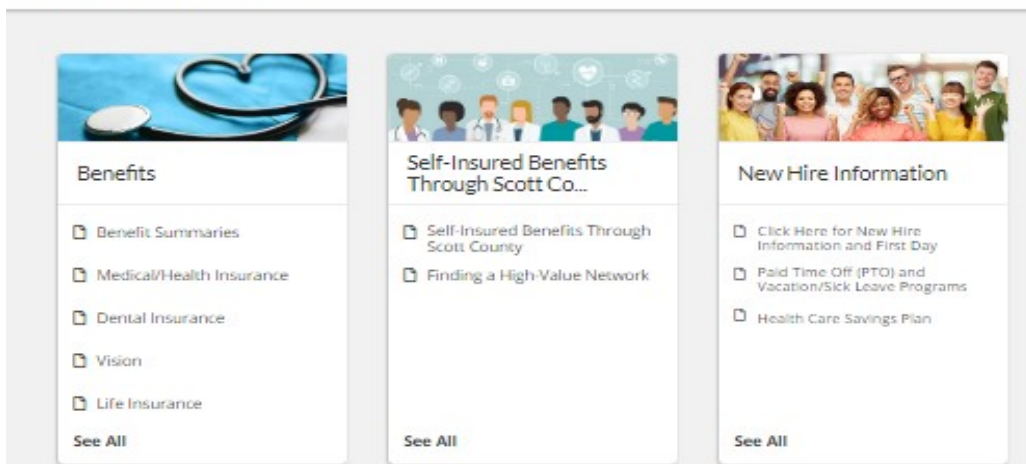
Benefits

Benefit Summaries

Medical/Health Insurance

Dental Insurance

Vision

Life Insurance

See All

Self-Insured Benefits Through Scott Co...

Self-Insured Benefits Through Scott County

Finding a High-Value Network

See All

New Hire Information

Click Here for New Hire Information and First Day

Paid Time Off (PTO) and Vacation/Sick Leave Programs

Health Care Savings Plan

See All